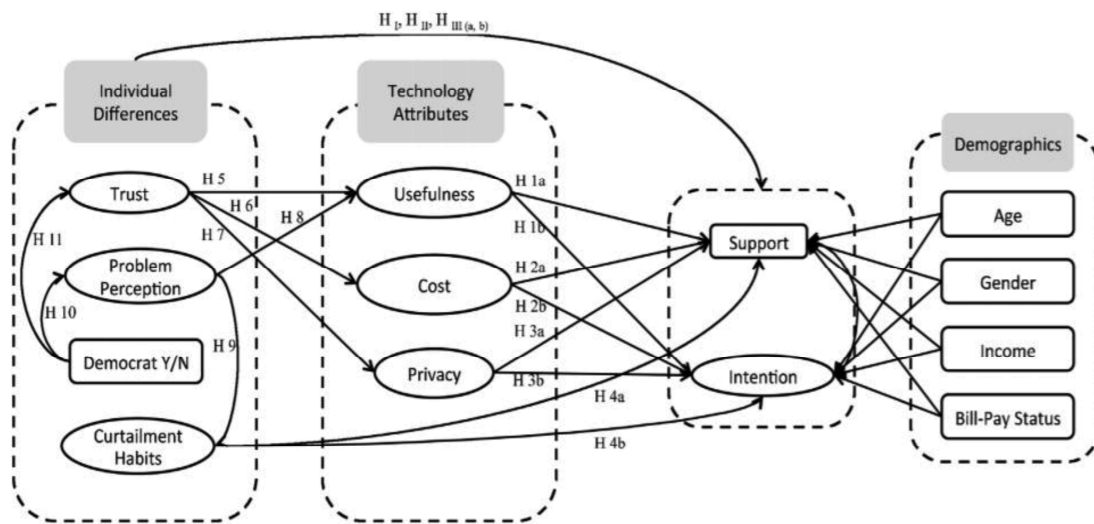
$H_I, H_{II}, H_{III\,(a,\,b)}$

Individual Differences

Technology Attributes

Demographics

Trust

H 5

H 6

H 7

H 8

H 11

Problem Perception

H 10

Democrat Y/N

H 9

Curtailment Habits

Usefulness

H 1a

H 1b

Cost

H 2a

H 2b

H 3a

Privacy

H 3b

H 4a

H 4b

Support

Intention

Age

Gender

Income

Bill-Pay Status